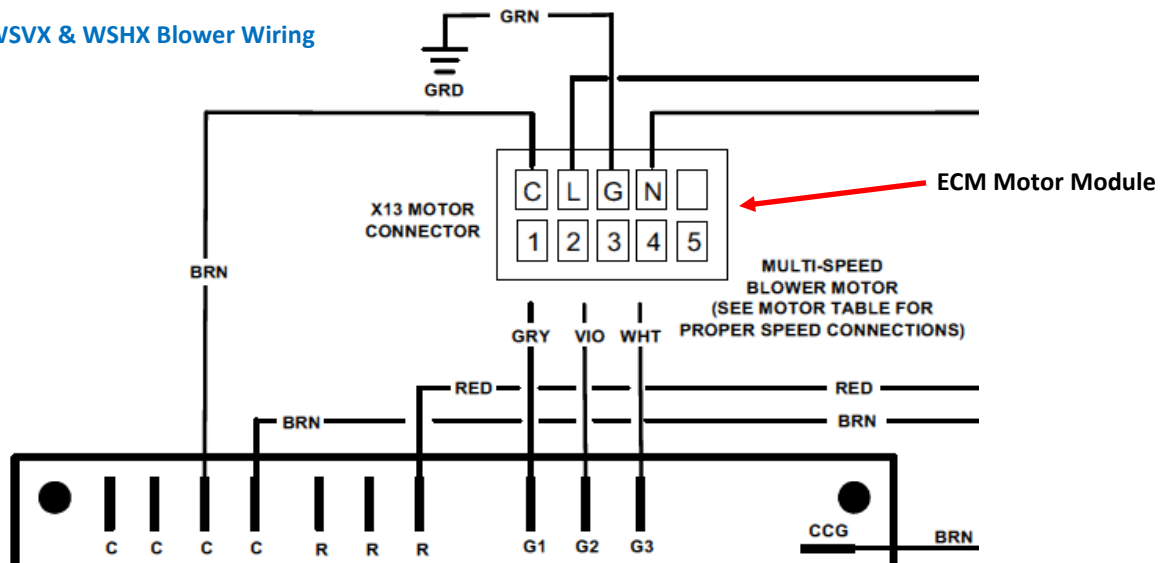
VSVX & WSHX Blower Wiring

GRN

GRD

ECM Motor Module

X13 MOTOR CONNECTOR

C L G N
1 2 3 4 5

BRN

MULTI-SPEED BLOWER MOTOR (SEE MOTOR TABLE FOR PROPER SPEED CONNECTIONS)

GRY VIO WHT

RED RED

BRN BRN

C C C C R R R G1 G2 G3

CCG

BRN